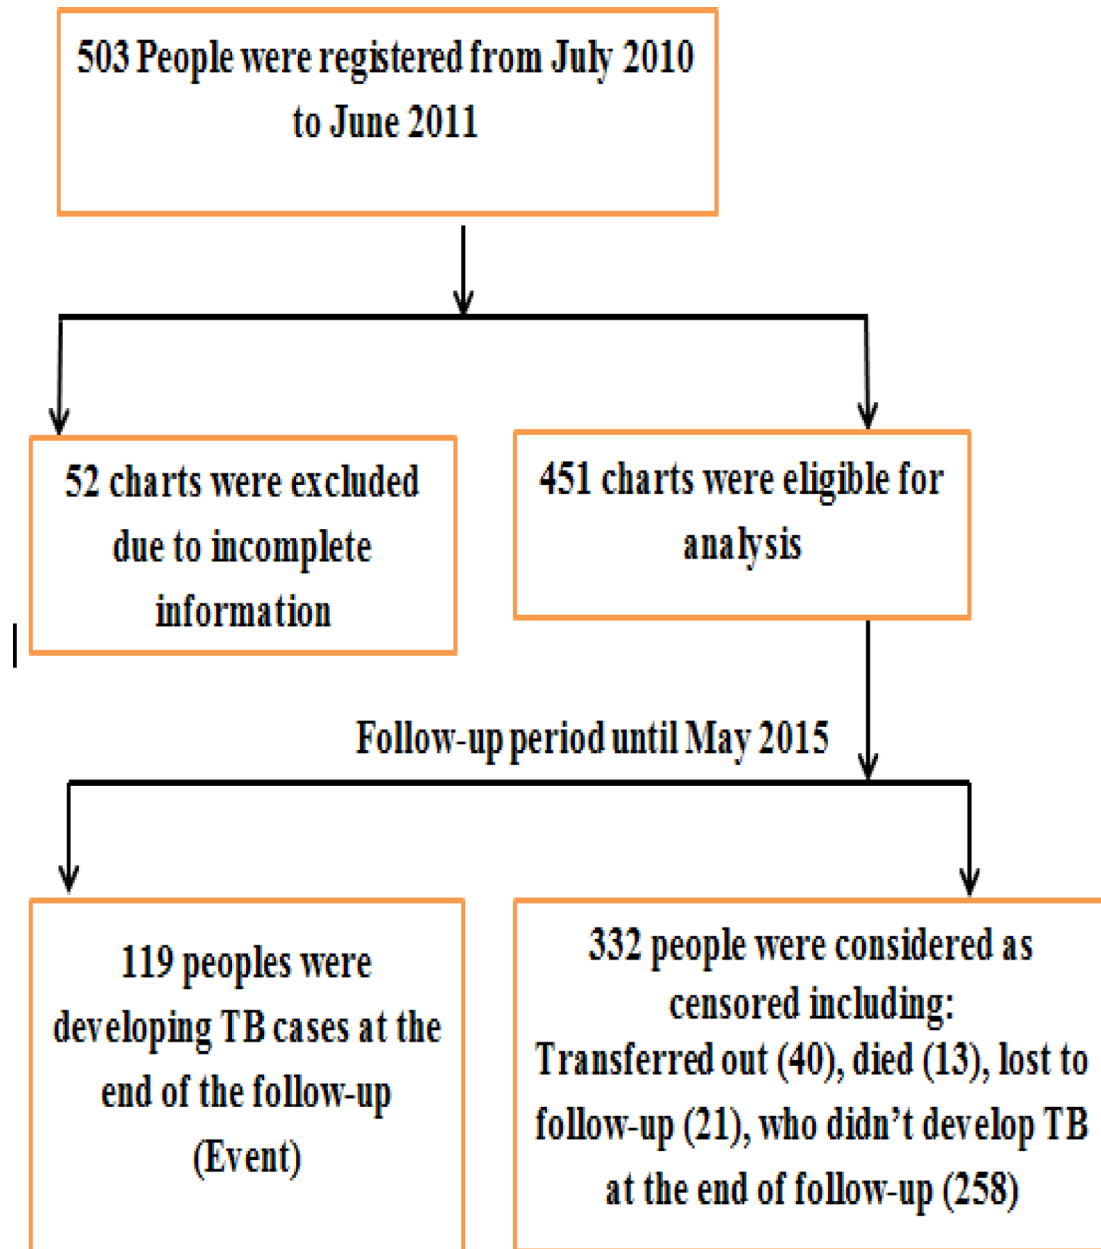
503 People were registered from July 2010 to June 2011

52 charts were excluded due to incomplete information

451 charts were eligible for analysis

Follow-up period until May 2015

119 peoples were developing TB cases at the end of the follow-up (Event)

332 people were considered as censored including: Transferred out (40), died (13), lost to follow-up (21), who didn't develop TB at the end of follow-up (258)